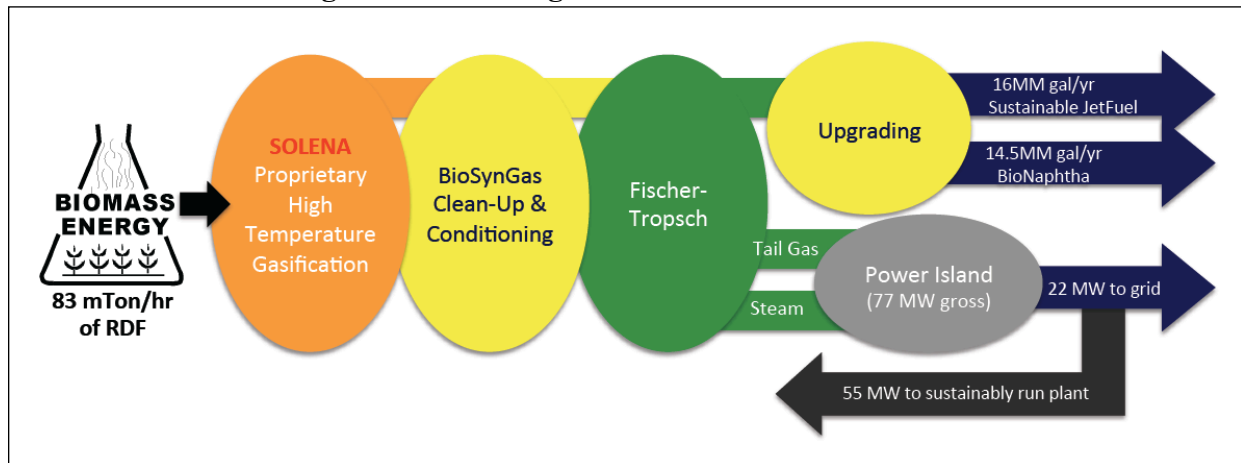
BIOMASS ENERGY

83 mTon/hr of RDF

SOLENA Proprietary High Temperature Gasification

BioSynGas Clean-Up & Conditioning

Fischer-Tropsch

Upgrading

16MM gal/yr Sustainable JetFuel

14.5MM gal/yr BioNaphtha

Tail Gas

Steam

Power Island (77 MW gross)

22 MW to grid

55 MW to sustainably run plant